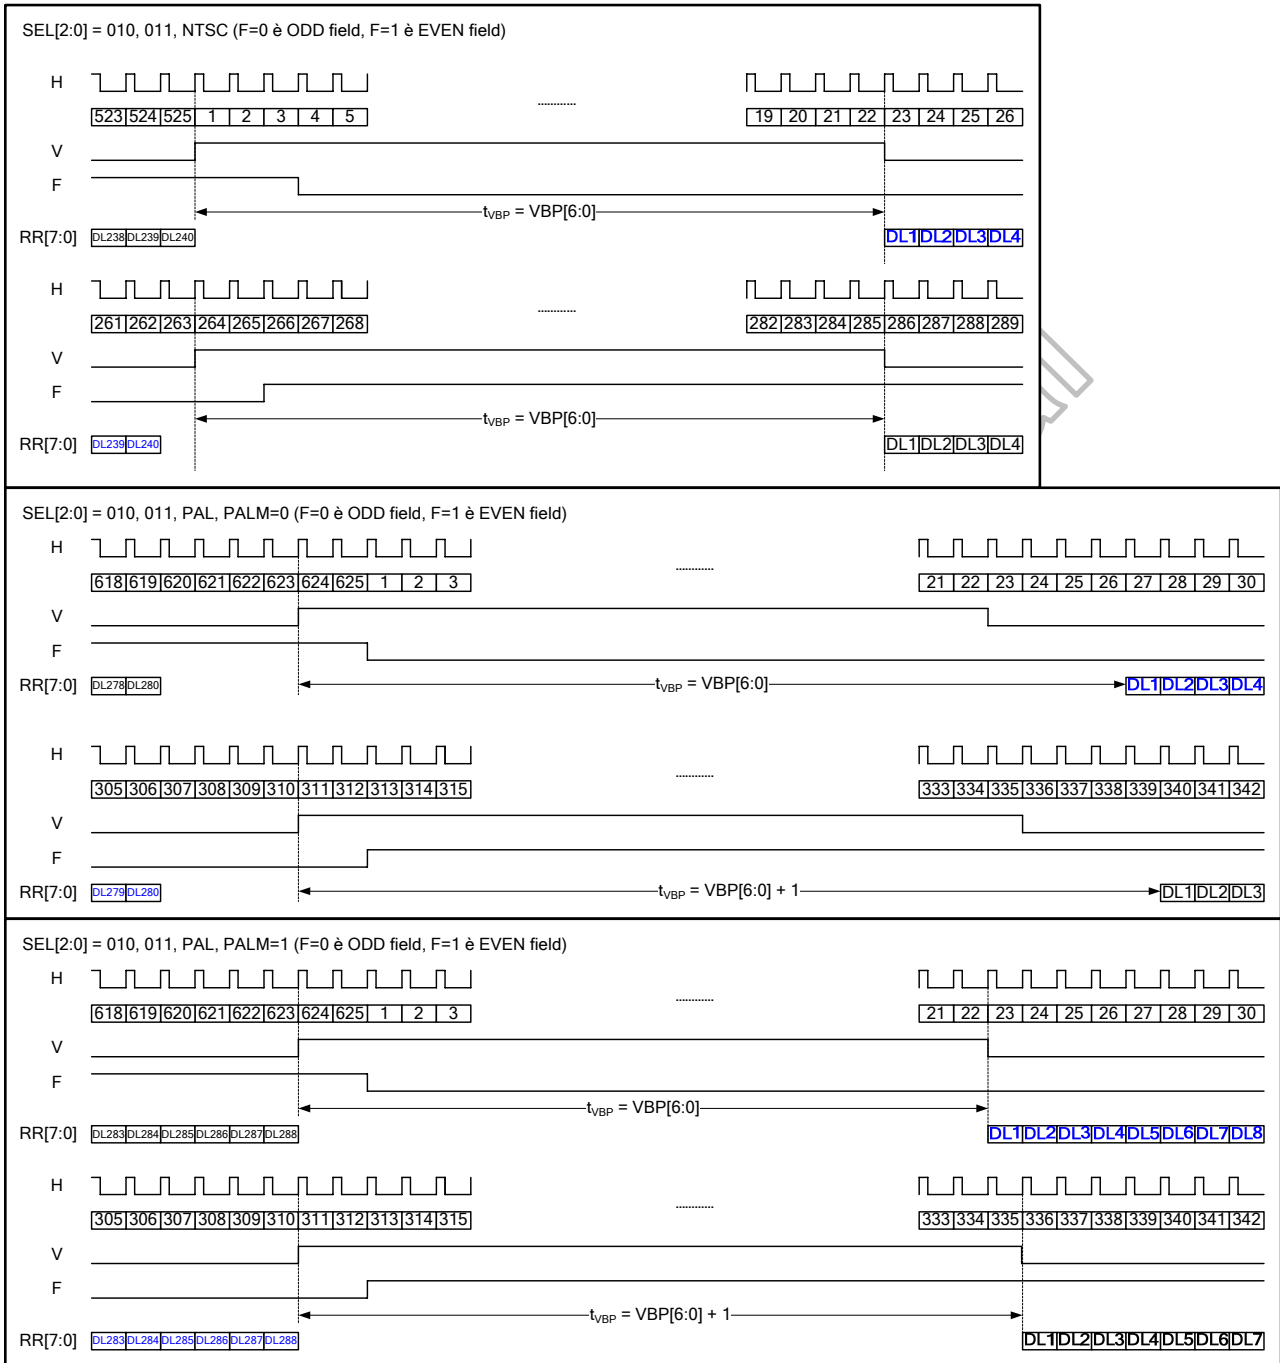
SEL[2:0] = 010, 011, NTSC (F=0 è ODD field, F=1 è EVEN field)

H

| 523 | 524 | 525 | 1 | 2 | 3 | 4 | 5 |
|---|---|---|---|---|---|---|---|

............

| 19 | 20 | 21 | 22 | 23 | 24 | 25 | 26 |
|---|---|---|---|---|---|---|---|

V

F

$t_{VBP}$ = VBP[6:0]

RR[7:0] DL238 DL239 DL240

DL1 DL2 DL3 DL4

H

| 261 | 262 | 263 | 264 | 265 | 266 | 267 | 268 |
|---|---|---|---|---|---|---|---|

............

| 282 | 283 | 284 | 285 | 286 | 287 | 288 | 289 |
|---|---|---|---|---|---|---|---|

V

F

$t_{VBP}$ = VBP[6:0]

RR[7:0] DL239 DL240

DL1 DL2 DL3 DL4

SEL[2:0] = 010, 011, PAL, PALM=0 (F=0 è ODD field, F=1 è EVEN field)

H

| 618 | 619 | 620 | 621 | 622 | 623 | 624 | 625 | 1 | 2 | 3 |
|---|---|---|---|---|---|---|---|---|---|---|

............

| 21 | 22 | 23 | 24 | 25 | 26 | 27 | 28 | 29 | 30 |
|---|---|---|---|---|---|---|---|---|---|

V

F

RR[7:0] DL278 DL280

$t_{VBP}$ = VBP[6:0]

DL1 DL2 DL3 DL4

H

| 305 | 306 | 307 | 308 | 309 | 310 | 311 | 312 | 313 | 314 | 315 |
|---|---|---|---|---|---|---|---|---|---|---|

............

| 333 | 334 | 335 | 336 | 337 | 338 | 339 | 340 | 341 | 342 |
|---|---|---|---|---|---|---|---|---|---|

V

F

RR[7:0] DL279 DL280

$t_{VBP}$ = VBP[6:0] + 1

DL1 DL2 DL3

SEL[2:0] = 010, 011, PAL, PALM=1 (F=0 è ODD field, F=1 è EVEN field)

H

| 618 | 619 | 620 | 621 | 622 | 623 | 624 | 625 | 1 | 2 | 3 |
|---|---|---|---|---|---|---|---|---|---|---|

............

| 21 | 22 | 23 | 24 | 25 | 26 | 27 | 28 | 29 | 30 |
|---|---|---|---|---|---|---|---|---|---|

V

F

$t_{VBP}$ = VBP[6:0]

RR[7:0] DL283 DL284 DL285 DL286 DL287 DL288

DL1 DL2 DL3 DL4 DL5 DL6 DL7 DL8

H

| 305 | 306 | 307 | 308 | 309 | 310 | 311 | 312 | 313 | 314 | 315 |
|---|---|---|---|---|---|---|---|---|---|---|

............

| 333 | 334 | 335 | 336 | 337 | 338 | 339 | 340 | 341 | 342 |
|---|---|---|---|---|---|---|---|---|---|

V

F

$t_{VBP}$ = VBP[6:0] + 1

RR[7:0] DL283 DL284 DL285 DL286 DL287 DL288

DL1 DL2 DL3 DL4 DL5 DL6 DL7